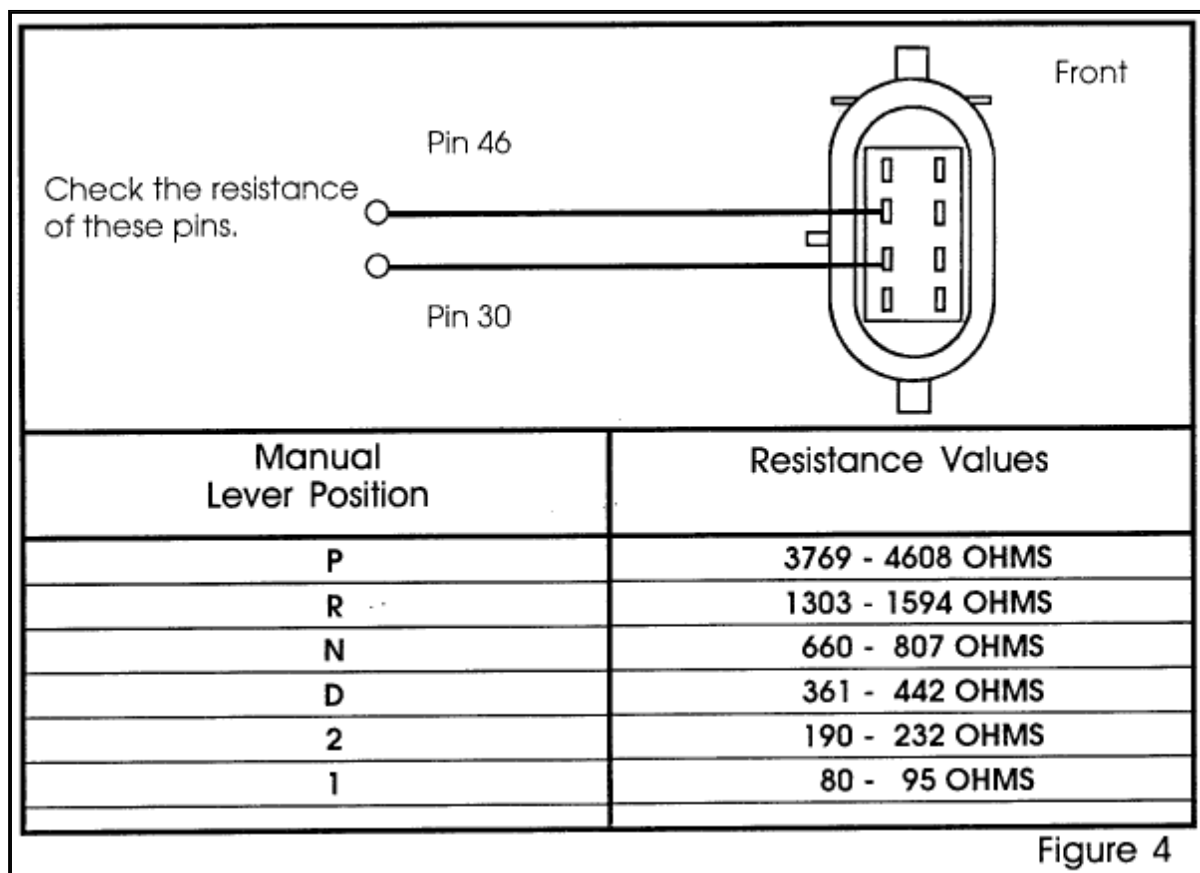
Front

Pin 46

Check the resistance of these pins.

Pin 30

| Manual Lever Position | Resistance Values |
|---|---|
| P | 3769 - 4608 OHMS |
| R | 1303 - 1594 OHMS |
| N | 660 - 807 OHMS |
| D | 361 - 442 OHMS |
| 2 | 190 - 232 OHMS |
| 1 | 80 - 95 OHMS |
| | |

Figure 4